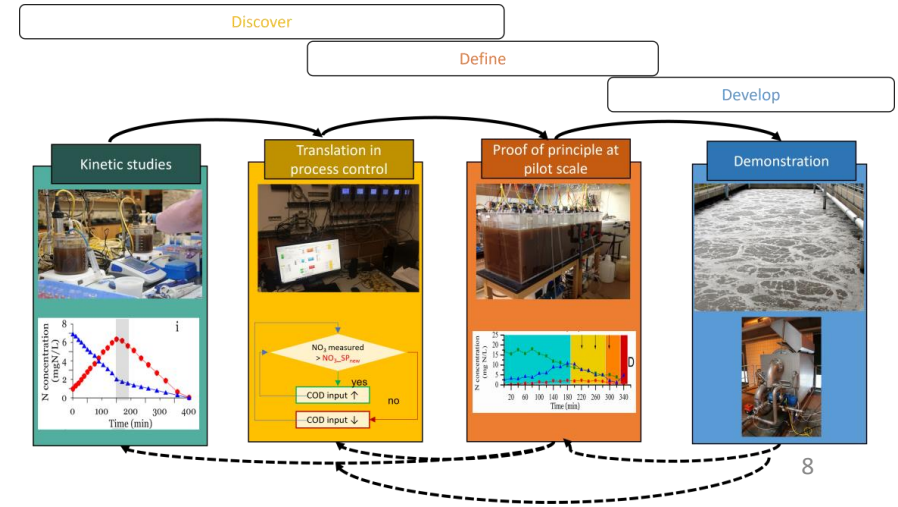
Discover

Define

Develop

Kinetic studies

Translation in process control

Proof of principle at pilot scale

Demonstration

i

N concentration (mgN/L)

8
6
4
2
0

0 100 200 300 400
Time (min)

$NO_3$ measured > $NO_3$_SP$_{new}$

yes

COD input ↑

COD input ↓

no

N concentration (mg N/L)

25
20
15
10
5
0

20 60 100 140 180 220 260 300 340
Time (min)

D

8